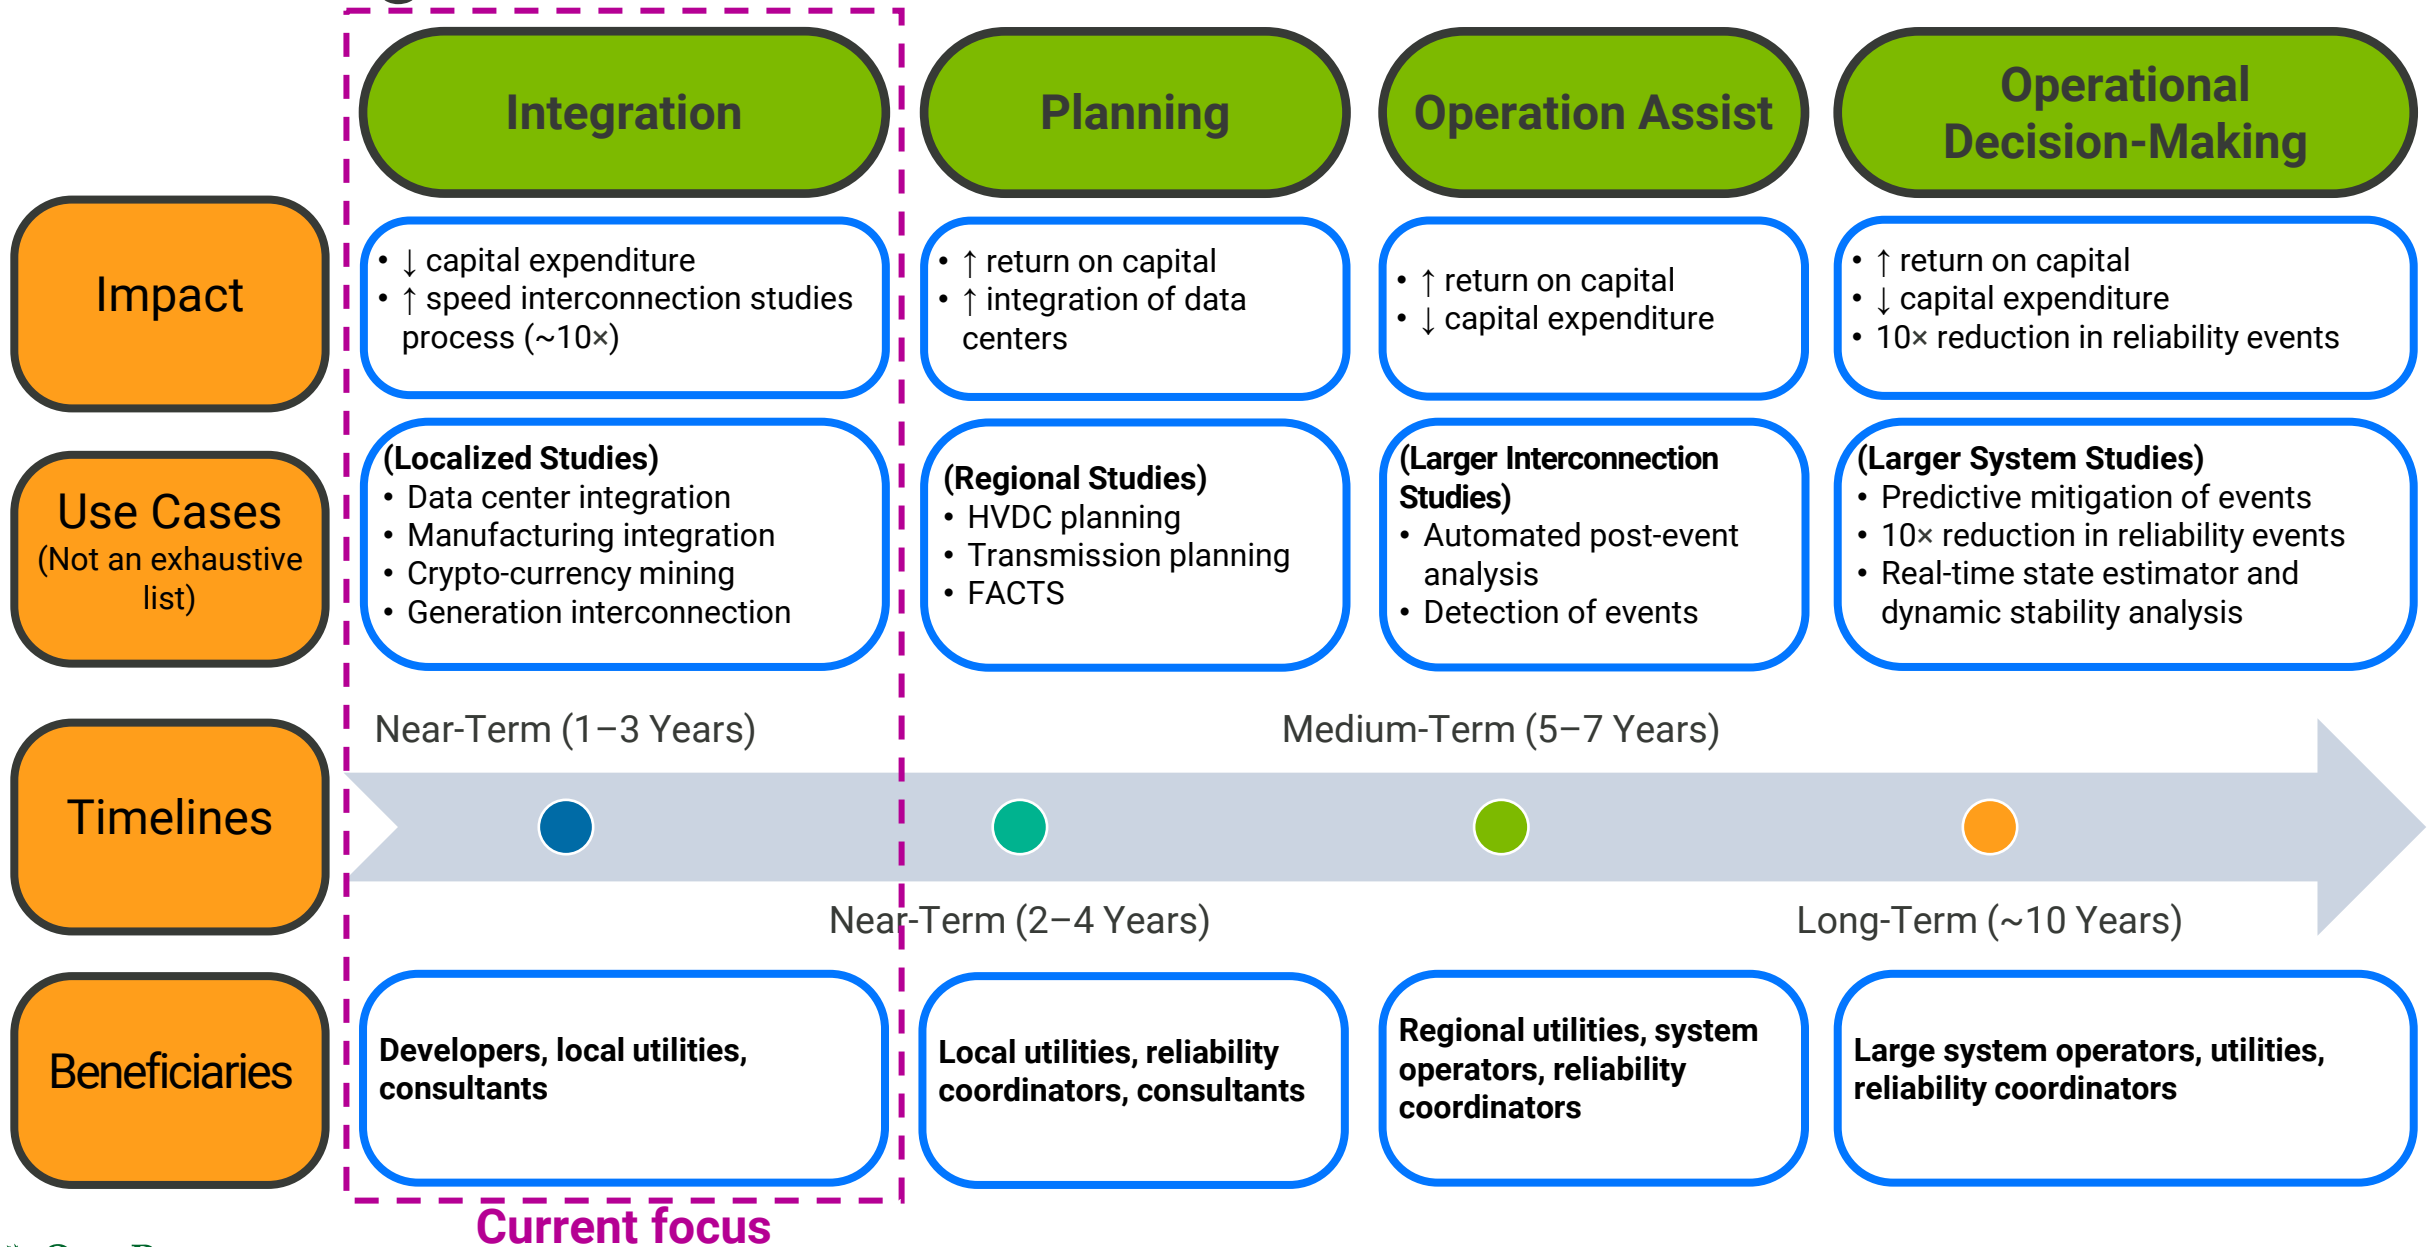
Integration

Planning

Operation Assist

Operational Decision-Making

Impact

• ↓ capital expenditure
• ↑ speed interconnection studies process (~10×)

• ↑ return on capital
• ↑ integration of data centers

• ↑ return on capital
• ↓ capital expenditure

• ↑ return on capital
• ↓ capital expenditure
• 10× reduction in reliability events

Use Cases
(Not an exhaustive list)

(Localized Studies)
• Data center integration
• Manufacturing integration
• Crypto-currency mining
• Generation interconnection

(Regional Studies)
• HVDC planning
• Transmission planning
• FACTS

(Larger Interconnection Studies)
• Automated post-event analysis
• Detection of events

(Larger System Studies)
• Predictive mitigation of events
• 10× reduction in reliability events
• Real-time state estimator and dynamic stability analysis

Timelines

Near-Term (1–3 Years)

Medium-Term (5–7 Years)

Near-Term (2–4 Years)

Long-Term (~10 Years)

Beneficiaries

Developers, local utilities, consultants

Local utilities, reliability coordinators, consultants

Regional utilities, system operators, reliability coordinators

Large system operators, utilities, reliability coordinators

Current focus